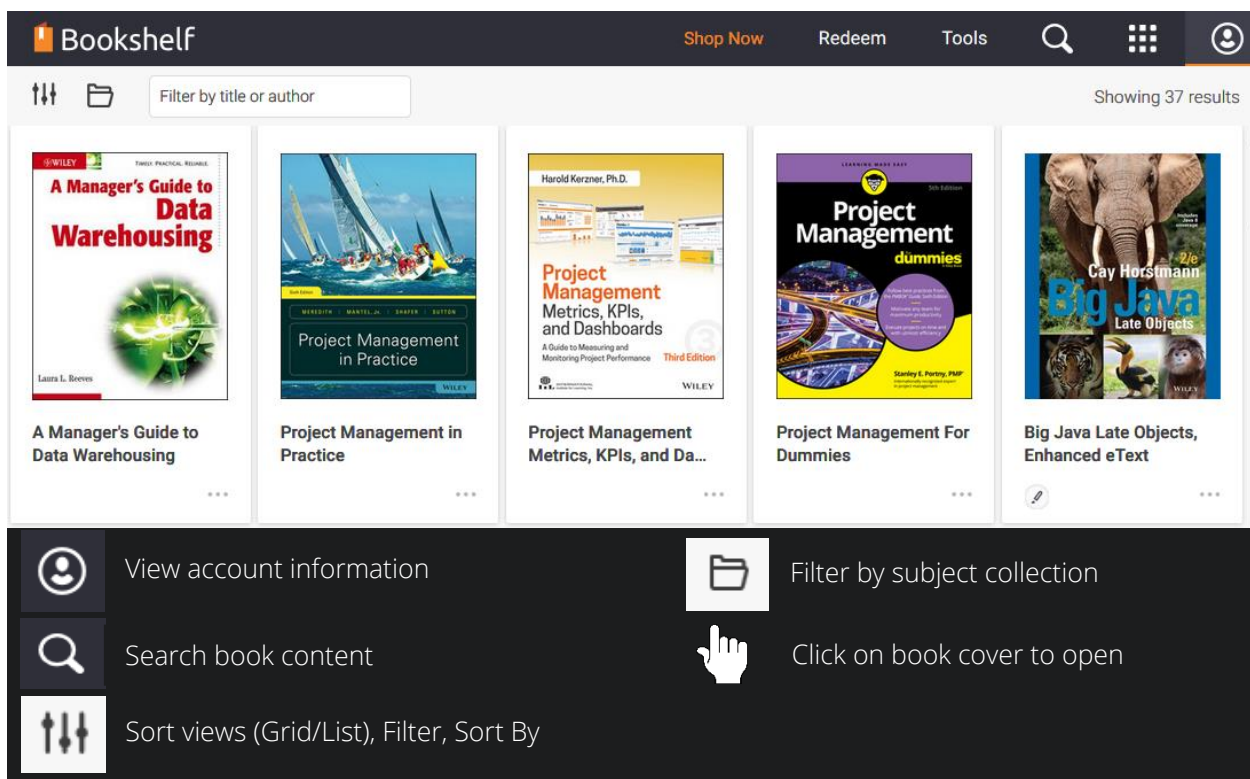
Bookshelf

Shop Now Redeem Tools

Filter by title or author

Showing 37 results

WILEY FAMILY. PRACTICAL. RELIABLE.
A Manager's Guide to Data Warehousing
Laura L. Reeves

A Manager's Guide to Data Warehousing

Sixth Edition
MEREDITH MANTEL, JR. SHAFER SUTTON
Project Management in Practice
WILEY

Project Management in Practice

Harold Kerzner, Ph.D.
Project Management Metrics, KPIs, and Dashboards
A Guide to Measuring and Monitoring Project Performance
Third Edition
WILEY

Project Management Metrics, KPIs, and Da...

LEARNING MADE EASY
5th Edition
Project Management
dummies
Stanley E. Portny, PMP

Project Management For Dummies

2/e
Cay Horstmann
Big Java
Late Objects
WILEY

Big Java Late Objects, Enhanced eText

View account information

Filter by subject collection

Search book content

Click on book cover to open

Sort views (Grid/List), Filter, Sort By